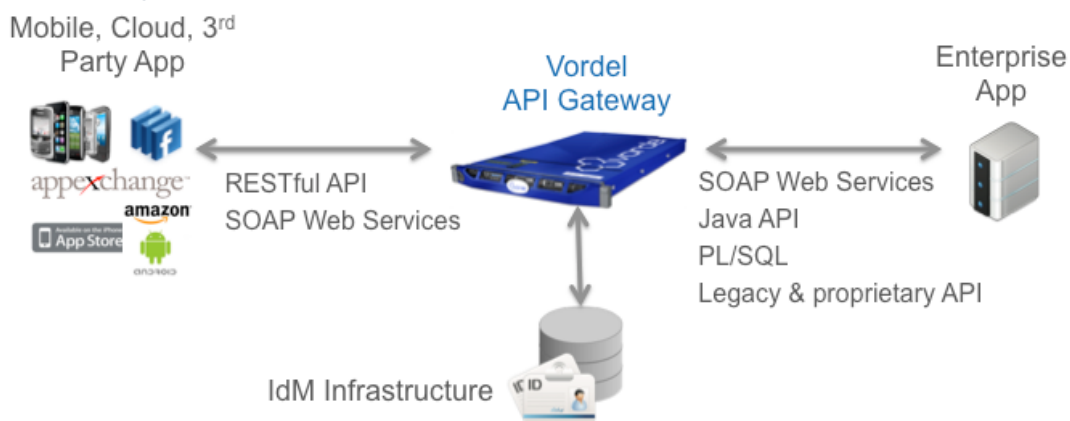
Mobile, Cloud, 3rd Party App

Vordel API Gateway

Enterprise App

appexchange

amazon

App Store

android

RESTful API
SOAP Web Services

SOAP Web Services
Java API
PL/SQL
Legacy & proprietary API

IdM Infrastructure

ID